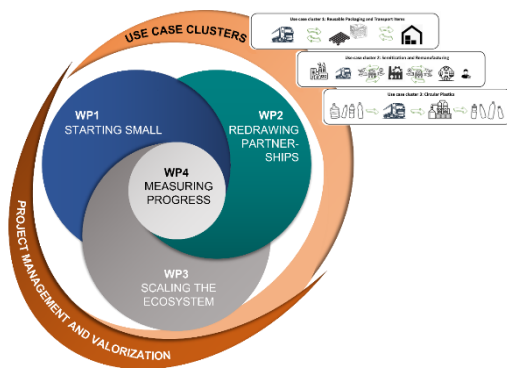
USE CASE CLUSTERS

Use case cluster 1: Reusable Packaging and Transport Items

Use case cluster 2: Servitization and Remanufacturing

Use case cluster 3: Circular Plastics

WP1
STARTING SMALL

WP2
REDRAWING PARTNERSHIPS

WP4
MEASURING PROGRESS

WP3
SCALING THE ECOSYSTEM

PROJECT MANAGEMENT AND VALORIZATION